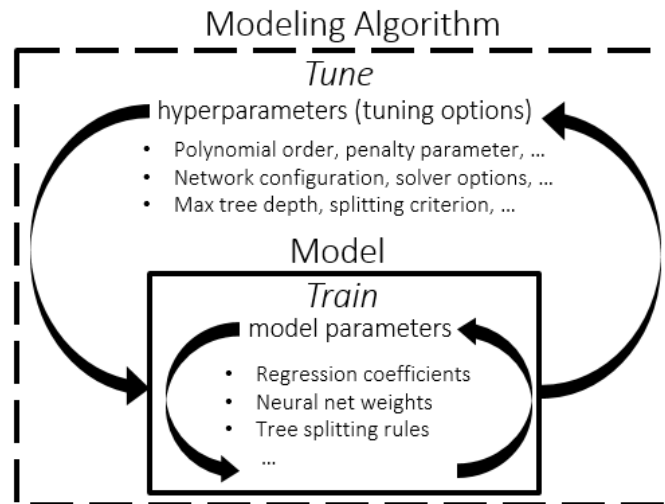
Modeling Algorithm

*Tune*

hyperparameters (tuning options)

- Polynomial order, penalty parameter, …
- Network configuration, solver options, …
- Max tree depth, splitting criterion, …

Model

*Train*

model parameters

- Regression coefficients
- Neural net weights
- Tree splitting rules
- …